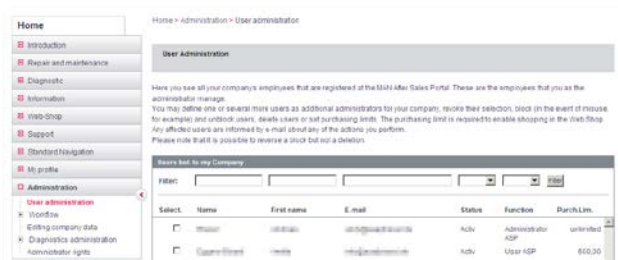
Home

Introduction

Repair and maintenance

Diagnostic

Information

Web-Shop

Support

Standard Navigation

My profile

Administration

User administration

Workflow

Editing company data

Diagnostics administration

Administrator rights

Home > Administration > User administration

User Administration

Here you see all your company's employees that are registered at the MAN After Sales Portal. These are the employees that you as the administrator manage.
You may define one or several more users as additional administrators for your company, revoke their selection, block (in the event of misuse, for example) and unblock users, delete users or set purchasing limits. The purchasing limit is required to enable shopping in the Web Shop. Any affected users are informed by e-mail about any of the actions you perform.
Please note that it is possible to reverse a block but not a deletion.

Users list to my Company

Filter:

Filter

| Select. | Name | First name | E-mail | Status | Function | Purch.Lim. |
|---|---|---|---|---|---|---|
| | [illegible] | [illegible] | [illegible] | Activ | Administrator ASP | unlimited |
| | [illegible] | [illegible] | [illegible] | Activ | User ASP | 600,00 |